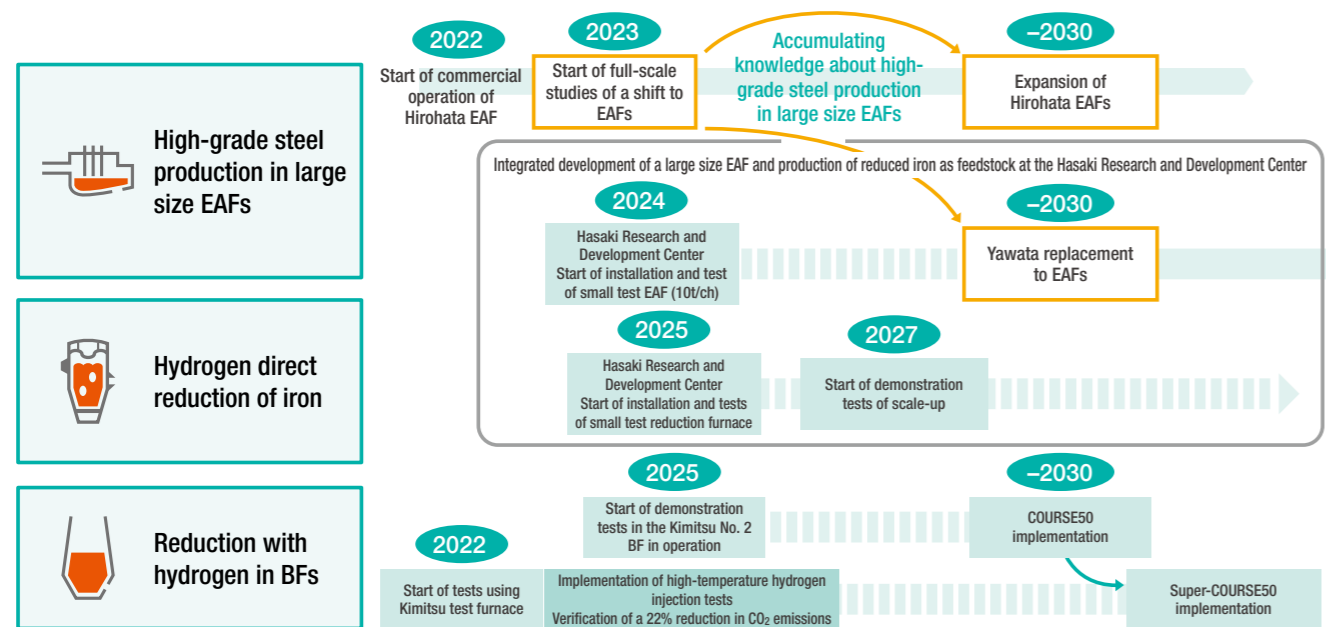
High-grade steel production in large size EAFs

Hydrogen direct reduction of iron

Reduction with hydrogen in BFs

2022

Start of commercial operation of Hirohata EAF

2023

Start of full-scale studies of a shift to EAFs

Accumulating knowledge about high-grade steel production in large size EAFs

–2030

Expansion of Hirohata EAFs

Integrated development of a large size EAF and production of reduced iron as feedstock at the Hasaki Research and Development Center

2024

Hasaki Research and Development Center Start of installation and test of small test EAF (10t/ch)

–2030

Yawata replacement to EAFs

2025

Hasaki Research and Development Center Start of installation and tests of small test reduction furnace

2027

Start of demonstration tests of scale-up

2025

Start of demonstration tests in the Kimitsu No. 2 BF in operation

–2030

COURSE50 implementation

2022

Start of tests using Kimitsu test furnace

Implementation of high-temperature hydrogen injection tests Verification of a 22% reduction in $CO_2$ emissions

Super-COURSE50 implementation